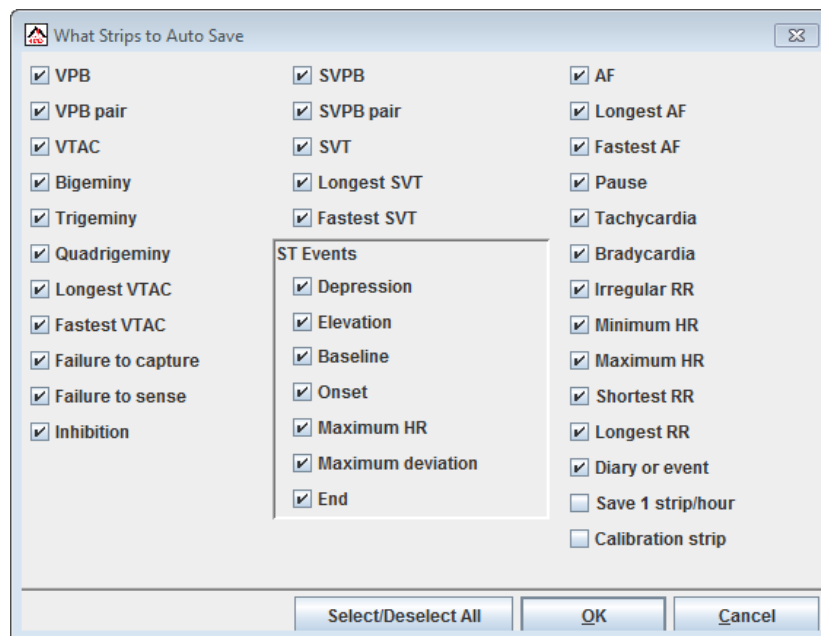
What Strips to Auto Save

VPB
VPB pair
VTAC
Bigeminy
Trigeminy
Quadrigeminy
Longest VTAC
Fastest VTAC
Failure to capture
Failure to sense
Inhibition

SVPB
SVPB pair
SVT
Longest SVT
Fastest SVT

ST Events
Depression
Elevation
Baseline
Onset
Maximum HR
Maximum deviation
End

AF
Longest AF
Fastest AF
Pause
Tachycardia
Bradycardia
Irregular RR
Minimum HR
Maximum HR
Shortest RR
Longest RR
Diary or event
Save 1 strip/hour
Calibration strip

Select/Deselect All
OK
Cancel